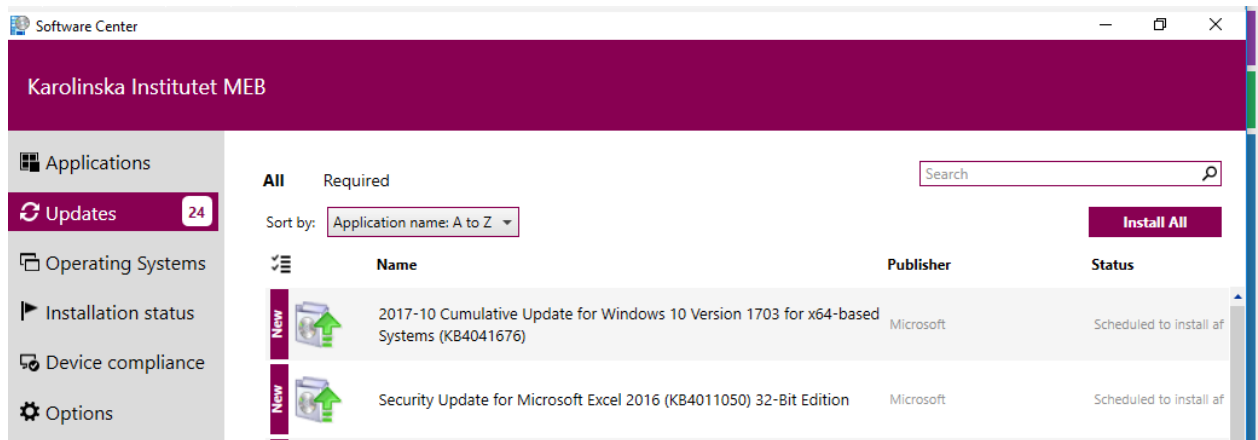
Software Center

Karolinska Institutet MEB

Applications

Updates 24

Operating Systems

Installation status

Device compliance

Options

All Required

Search

Sort by: Application name: A to Z

Install All

| | Name | Publisher | Status |
|---|---|---|---|
| New | 2017-10 Cumulative Update for Windows 10 Version 1703 for x64-based Systems (KB4041676) | Microsoft | Scheduled to install af |
| New | Security Update for Microsoft Excel 2016 (KB4011050) 32-Bit Edition | Microsoft | Scheduled to install af |